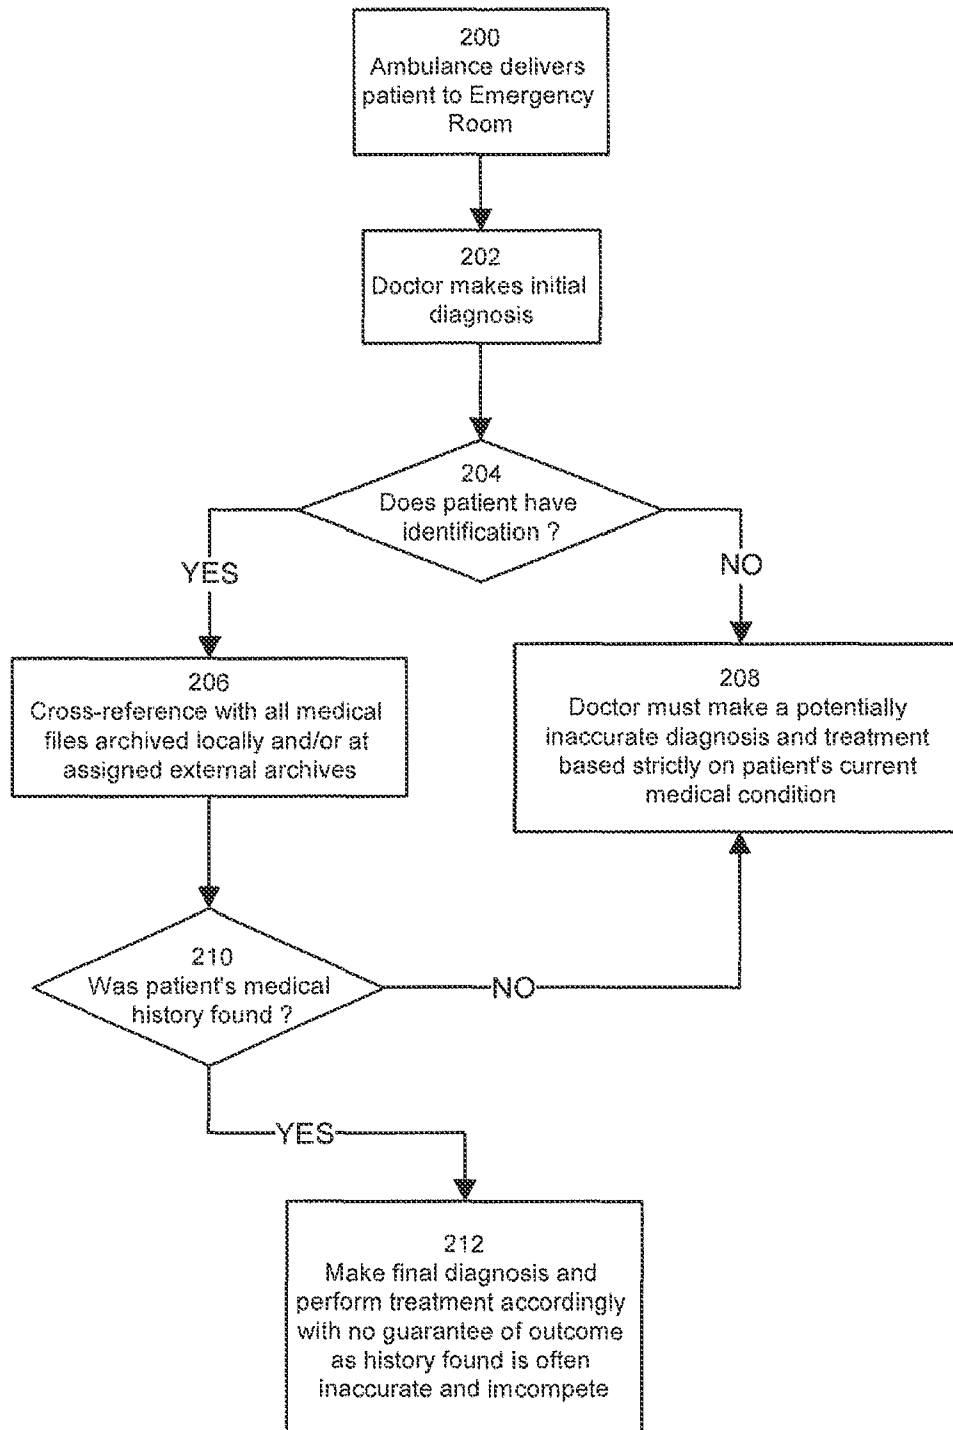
200
Ambulance delivers patient to Emergency Room

202
Doctor makes initial diagnosis

204
Does patient have identification ?

YES

NO

206
Cross-reference with all medical files archived locally and/or at assigned external archives

208
Doctor must make a potentially inaccurate diagnosis and treatment based strictly on patient's current medical condition

210
Was patient's medical history found ?

NO

YES

212
Make final diagnosis and perform treatment accordingly with no guarantee of outcome as history found is often inaccurate and imcompete